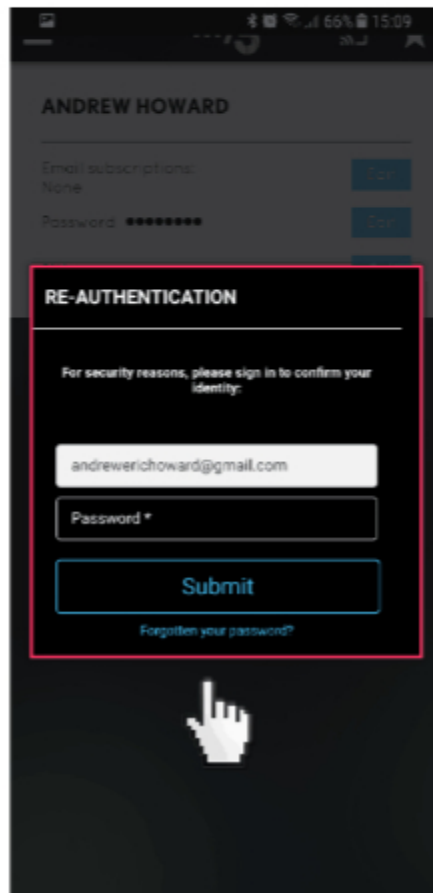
66% 15:09

ANDREW HOWARD

Email subscriptions:
None

Edit

Password: ••••••••

Edit

RE-AUTHENTICATION

For security reasons, please sign in to confirm your identity:

andrewerichoward@gmail.com

Password *

Submit

Forgotten your password?